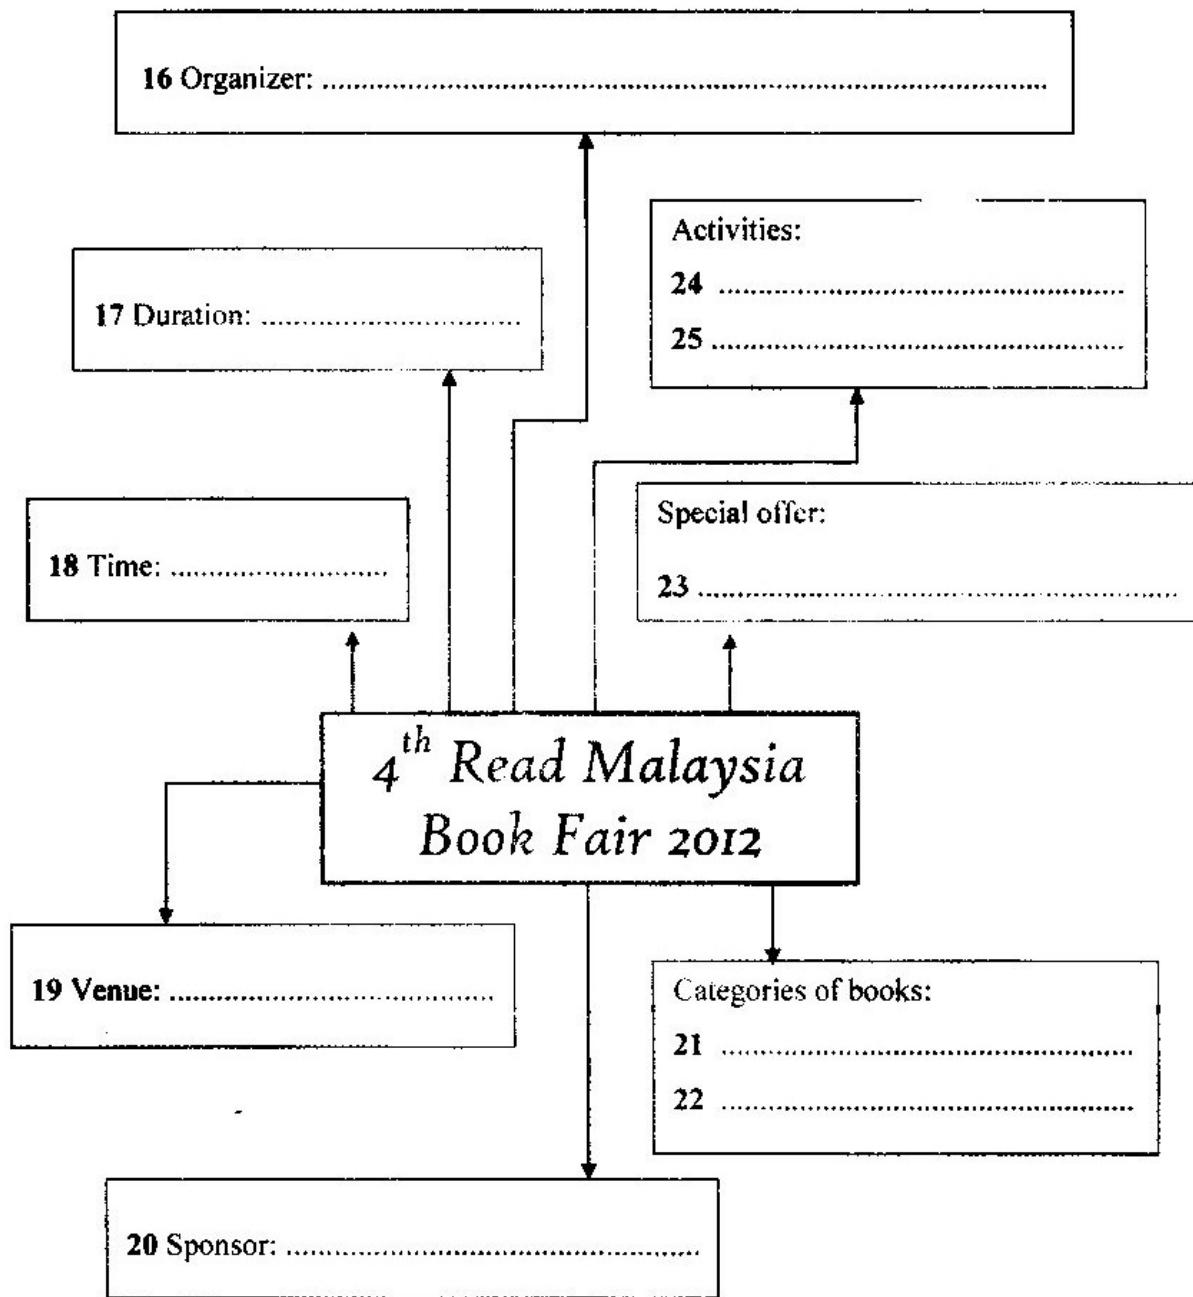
16 Organizer: ..........................................................................................

Activities:
24 ..............................................
25 ..............................................

17 Duration: ................................

Special offer:
23 ..............................................................

18 Time: ..........................

$4^{th}$ Read Malaysia Book Fair 2012

19 Venue: ........................................

Categories of books:
21 ..............................................
22 ..............................................

20 Sponsor: ....................................................